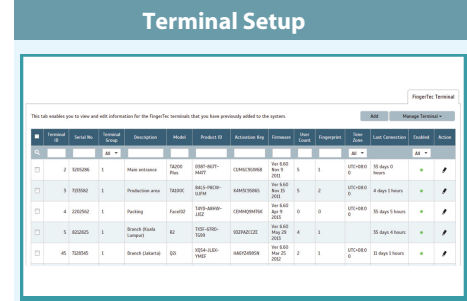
Terminal Setup

FingerTec Terminal

This tab enables you to view and edit information for the FingerTec terminals that you have previously added to the system.

Add | Manage Terminal ▾

| | Terminal ID | Serial No. | Terminal Group | Description | Model | Product ID | Activation Key | Firmware | User Count | Fingerprint | Time Zone | Last Connection | Enabled | Action |
|---|---|---|---|---|---|---|---|---|---|---|---|---|---|---|
| | | | All ▾ | | | | | | | | | | All ▾ | |
| ☐ | 2 | 3203286 | 1 | Main entrance | TA200 Plus | D5R7-I6J7-M4I7 | CUM1C9U8R8 | Ver 6.60 Nov 9 2011 | 5 | 3 | UTC+08:00 | 55 days 0 hours | • | |
| ☐ | 3 | 7203562 | 1 | Production area | TA100C | 8AL5-FM3W-UJFM | X4M5C95B65 | Ver 6.60 Nov 15 2011 | 2 | 1 | UTC+08:00 | 4 days 1 hours | • | |
| ☐ | 4 | 2202562 | 1 | Packing | Face ID2 | TAY9-A8WW-J4E2 | CEHM4Q9MTKK | Ver 6.60 Apr 9 2015 | 0 | 0 | UTC+08:00 | 35 days 5 hours | • | |
| ☐ | 5 | 6202825 | 1 | Branch (Kuala Lumpur) | R2 | T35F-KTRD-T6X6 | S9ZPAZCZZC | Ver 6.60 May 25 2013 | 4 | 1 | | 35 days 4 hours | • | |
| ☐ | 45 | 7220345 | 1 | Branch (Jakarta) | Q2i | XQ54-JL0X-YMEF | 6AGYZ6BJ5B | Ver 6.60 Mar 25 2012 | 2 | 1 | UTC+08:00 | 11 days 1 hours | • | |